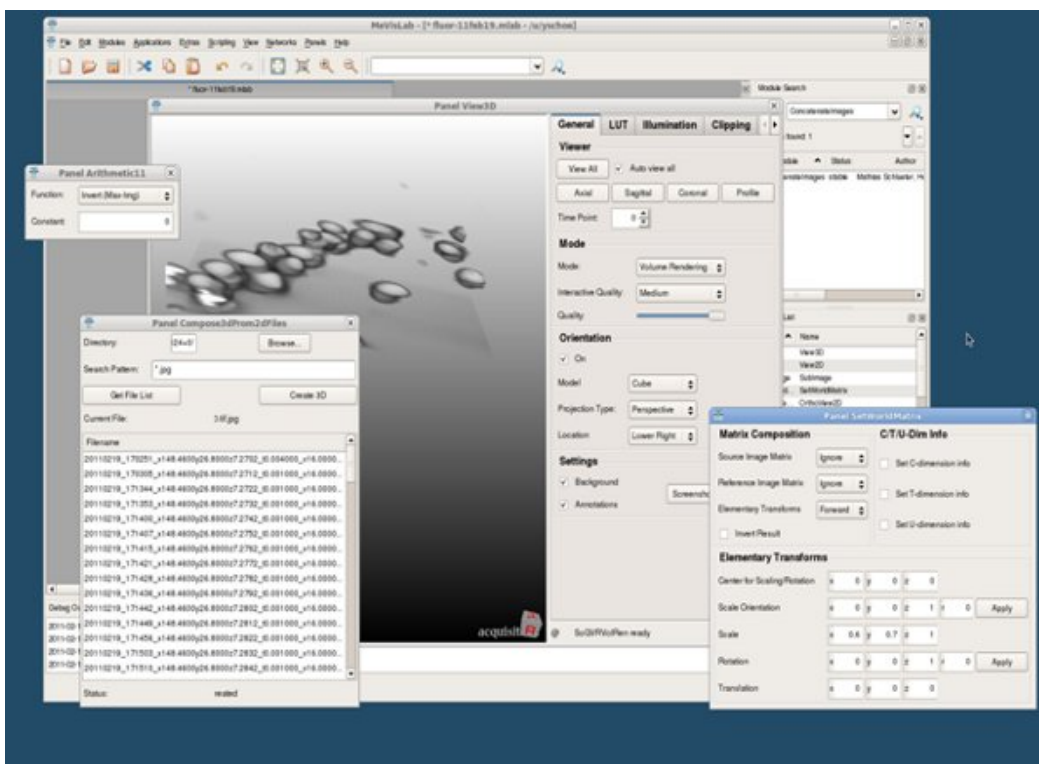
MeVisLab - [* fluor-11feb19.mlab - /u/yschoo]

File Edit Modules Applications Extras Scripting View Networks Panels Help

*fluor-11feb19.mlab

Panel View3D

General LUT Illumination Clipping

Viewer

View All Auto view all

Axial Sagittal Coronal Profile

Time Point: 0

Mode

Mode: Volume Rendering

Interactive Quality: Medium

Quality

Orientation

On

Model: Cube

Projection Type: Perspective

Location: Lower Right

Settings

Background

Annotations

Screensh

acquisit

SoGVRVolRen ready

Panel Arithmetic11

Function: Invert (Max-Img)

Constant: 0

Panel Compose3dFrom2dFiles

Directory: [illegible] Browse...

Search Pattern: *.jpg

Get File List Create 3D

Current File: 3 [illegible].jpg

Filename

20110219_170251_x148.4600y26.8000z7.2702_t0.004000_x16.0000...
20110219_170305_x148.4600y26.8000z7.2712_t0.001000_x16.0000...
20110219_171344_x148.4600y26.8000z7.2722_t0.001000_x16.0000...
20110219_171353_x148.4600y26.8000z7.2732_t0.001000_x16.0000...
20110219_171400_x148.4600y26.8000z7.2742_t0.001000_x16.0000...
20110219_171407_x148.4600y26.8000z7.2752_t0.001000_x16.0000...
20110219_171415_x148.4600y26.8000z7.2762_t0.001000_x16.0000...
20110219_171421_x148.4600y26.8000z7.2772_t0.001000_x16.0000...
20110219_171428_x148.4600y26.8000z7.2782_t0.001000_x16.0000...
20110219_171436_x148.4600y26.8000z7.2792_t0.001000_x16.0000...
20110219_171442_x148.4600y26.8000z7.2802_t0.001000_x16.0000...
20110219_171449_x148.4600y26.8000z7.2812_t0.001000_x16.0000...
20110219_171456_x148.4600y26.8000z7.2822_t0.001000_x16.0000...
20110219_171503_x148.4600y26.8000z7.2832_t0.001000_x16.0000...
20110219_171510_x148.4600y26.8000z7.2842_t0.001000_x16.0000...

Status: reated

Debug O
2011-02-1
2011-02-1
2011-02-1
2011-02-1

Module Search

ConcatenateImages

found: 1

odule Status Author

enateImages stable Mathias Schlachter, He

List

Name

View3D
View2D
SubImage
SetWorldMatrix
OrthoView2D

Panel SetWorldMatrix

Matrix Composition

Source Image Matrix Ignore

Reference Image Matrix Ignore

Elementary Transforms Forward

Invert Result

C/T/U-Dim Info

Set C-dimension info

Set T-dimension info

Set U-dimension info

Elementary Transforms

Center for Scaling/Rotation x 0 y 0 z 0

Scale Orientation x 0 y 0 z 1 r 0 Apply

Scale x 0.6 y 0.7 z 1

Rotation x 0 y 0 z 1 r 0 Apply

Translation x 0 y 0 z 0